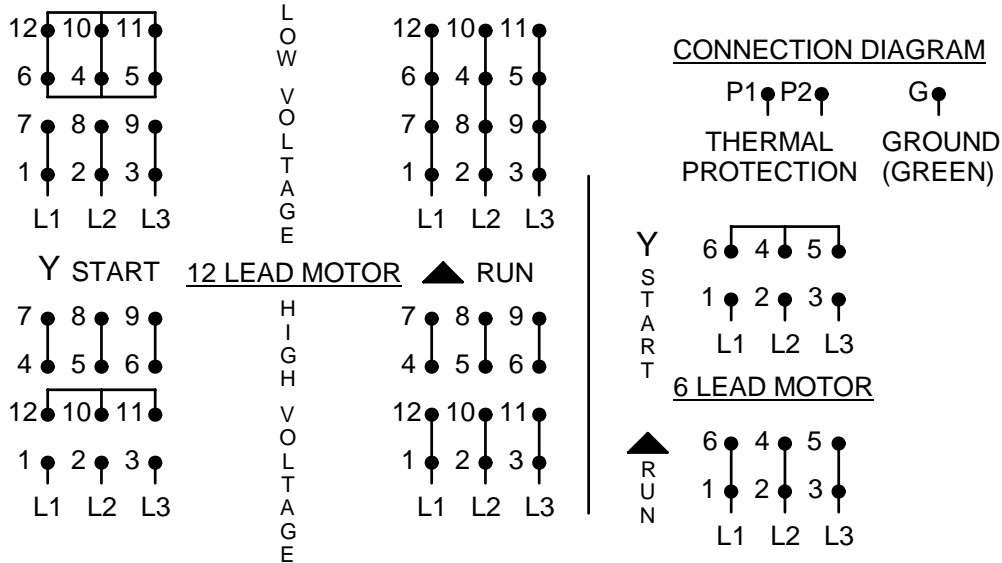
12 10 11
6 4 5
7 8 9
1 2 3
L1 L2 L3

LOW VOLTAGE

12 10 11
6 4 5
7 8 9
1 2 3
L1 L2 L3

CONNECTION DIAGRAM

P1 P2 G

THERMAL PROTECTION

GROUND (GREEN)

Y START 12 LEAD MOTOR ▲ RUN

7 8 9
4 5 6
12 10 11
1 2 3
L1 L2 L3

HIGH VOLTAGE

7 8 9
4 5 6
12 10 11
1 2 3
L1 L2 L3

Y START

6 4 5
1 2 3
L1 L2 L3

6 LEAD MOTOR

▲ RUN

6 4 5
1 2 3
L1 L2 L3